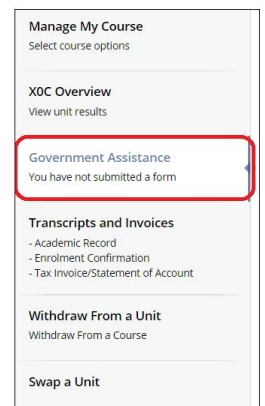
Manage My Course
Select course options

X0C Overview
View unit results

Government Assistance
You have not submitted a form

Transcripts and Invoices
- Academic Record
- Enrolment Confirmation
- Tax Invoice/Statement of Account

Withdraw From a Unit
Withdraw From a Course

Swap a Unit